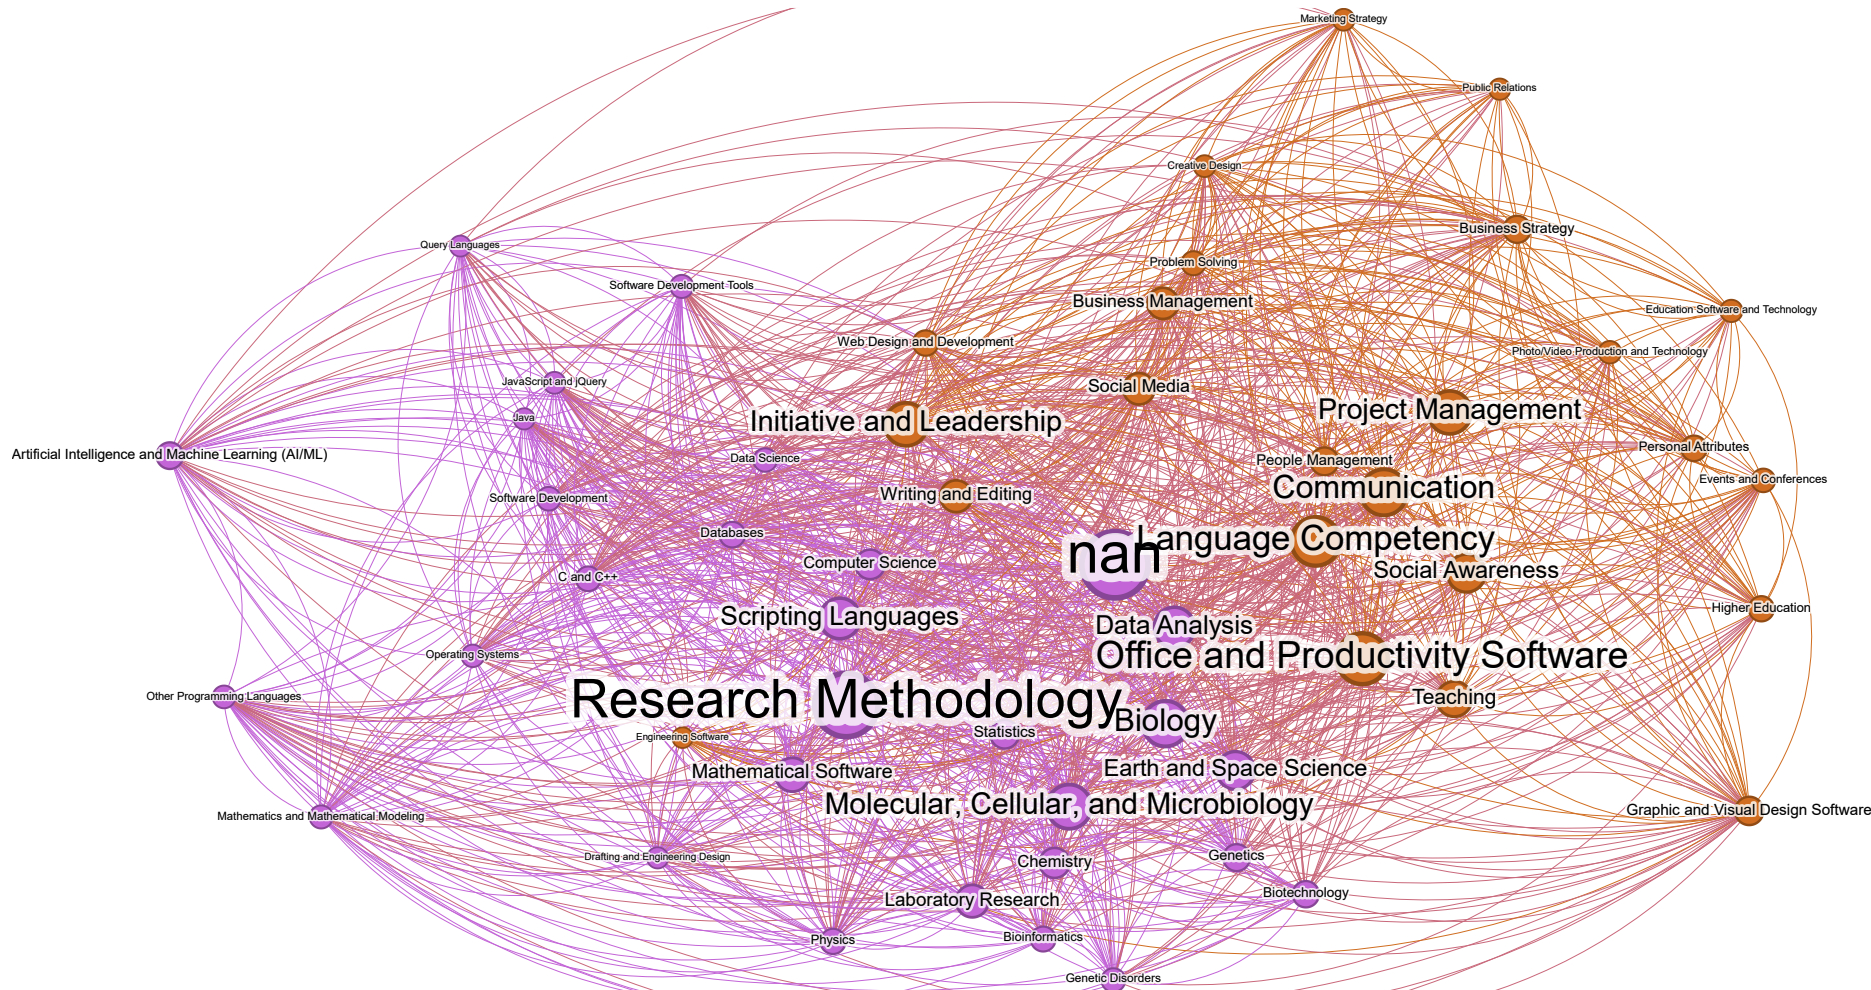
Marketing Strategy
Public Relations
Creative Design
Business Strategy
Query Languages
Problem Solving
Software Development Tools
Business Management
Education Software and Technology
Web Design and Development
Photo/Video Production and Technology
JavaScript and jQuery
Social Media
Java
Initiative and Leadership
Project Management
Personal Attributes
Artificial Intelligence and Machine Learning (AI/ML)
Data Science
People Management
Events and Conferences
Software Development
Writing and Editing
Communication
Databases
nan
Language Competency
Computer Science
C and C++
Social Awareness
Higher Education
Scripting Languages
Data Analysis
Operating Systems
Office and Productivity Software
Other Programming Languages
Research Methodology
Teaching
Biology
Engineering Software
Statistics
Mathematical Software
Earth and Space Science
Mathematics and Mathematical Modeling
Molecular, Cellular, and Microbiology
Graphic and Visual Design Software
Drafting and Engineering Design
Genetics
Chemistry
Biotechnology
Laboratory Research
Physics
Bioinformatics
Genetic Disorders